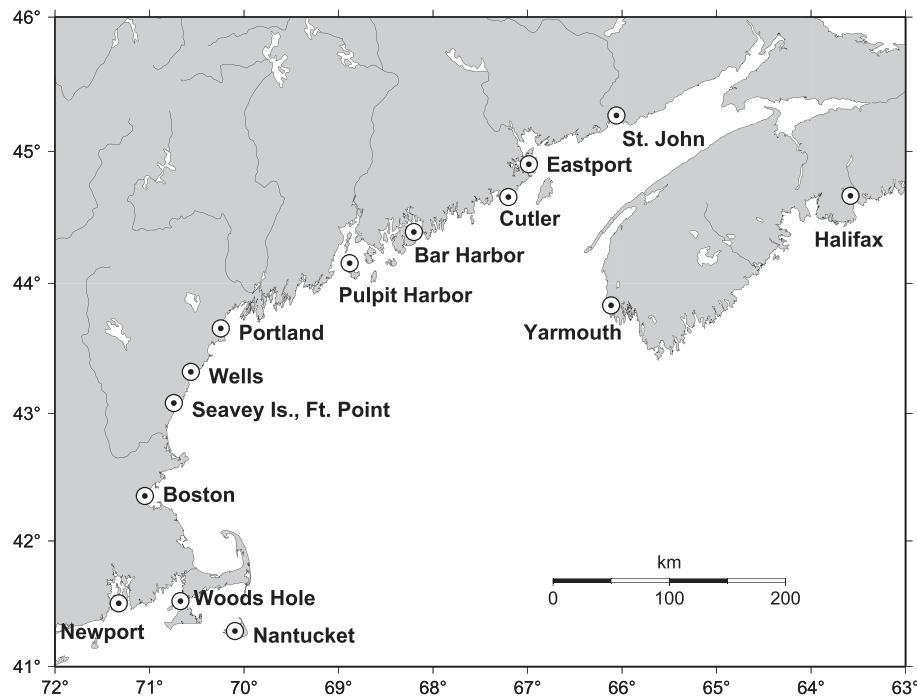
46°

45°

44°

43°

42°

41°

St. John

Eastport

Cutler

Halifax

Bar Harbor

Pulpit Harbor

Yarmouth

Portland

Wells

Seavey Is., Ft. Point

Boston

km

0 100 200

Woods Hole

Newport

Nantucket

72° 71° 70° 69° 68° 67° 66° 65° 64° 63°